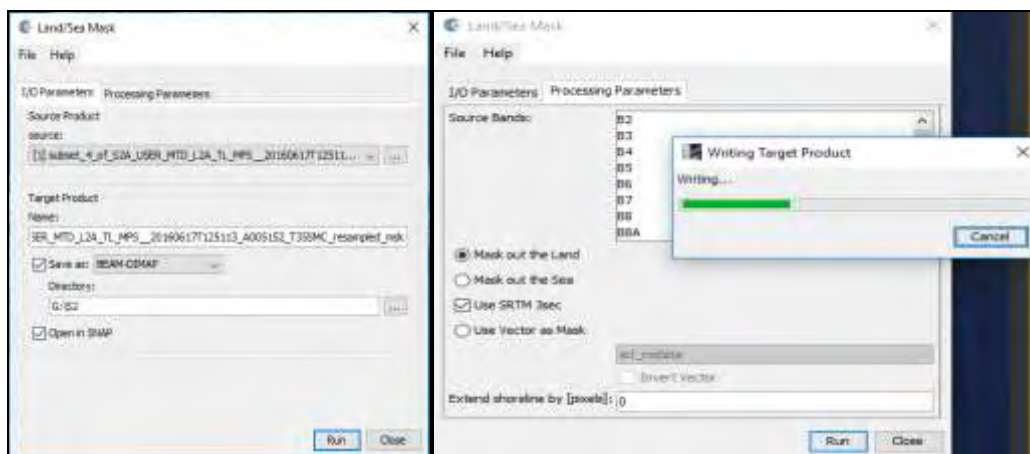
Land/Sea Mask
File Help
I/O Parameters Processing Parameters
Source Product
source:
[1] subset_4_of_S2A_USER_MTD_L2A_TL_MPS__20160617T12511... ...
Target Product
Name:
ER_MTD_L2A_TL_MPS__20160617T125113_A005152_T33SMC_resampled_msk
Save as: BEAM-DIMAP
Directory:
G:\S2 ...
Open in SNAP
Run Close

Land/Sea Mask
File Help
I/O Parameters Processing Parameters
Source Bands:
B2
B3
B4
B5
B6
B7
B8
B8A
Mask out the Land
Mask out the Sea
Use SRTM 3sec
Use Vector as Mask
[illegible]
Invert Vector
Extend shoreline by [pixels]: 0
Run Close

Writing Target Product
Writing...
Cancel